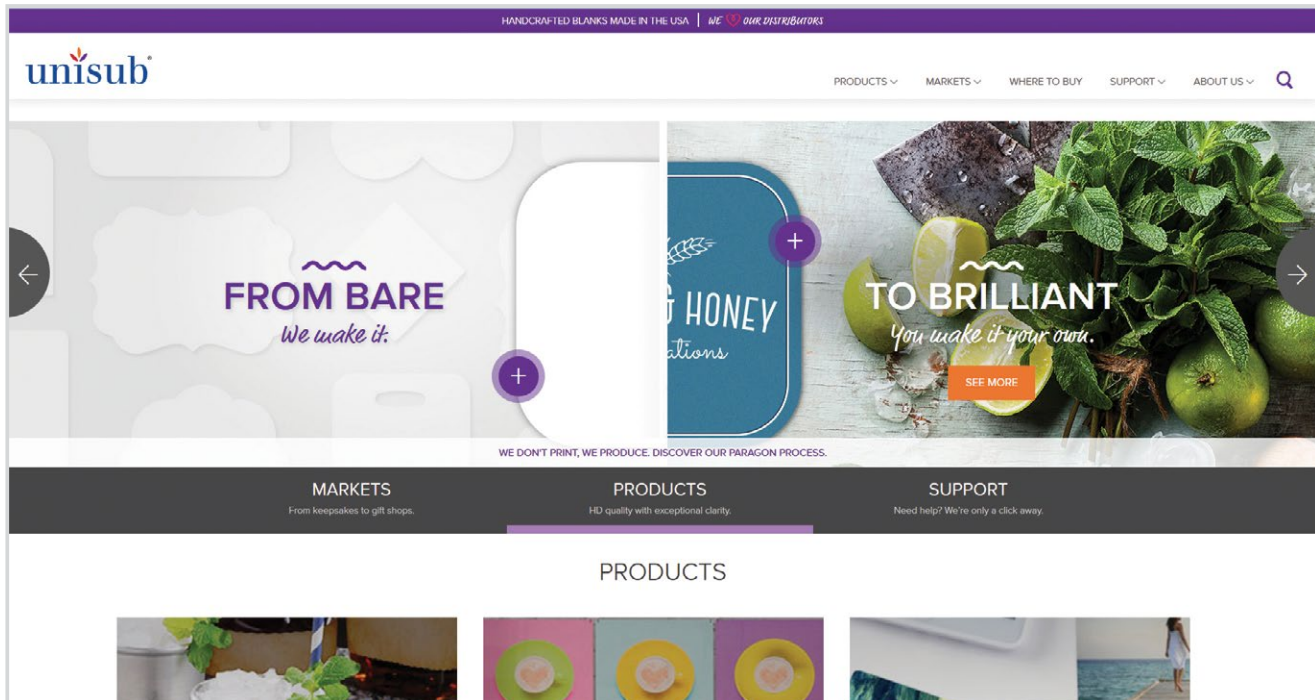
HANDCRAFTED BLANKS MADE IN THE USA | WE ♥ OUR DISTRIBUTORS

unisub®

PRODUCTS MARKETS WHERE TO BUY SUPPORT ABOUT US

FROM BARE
We make it.

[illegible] HONEY
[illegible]ations

TO BRILLIANT
You make it your own.

SEE MORE

WE DON'T PRINT, WE PRODUCE. DISCOVER OUR PARAGON PROCESS.

MARKETS
From keepsakes to gift shops.

PRODUCTS
HD quality with exceptional clarity.

SUPPORT
Need help? We're only a click away.

PRODUCTS